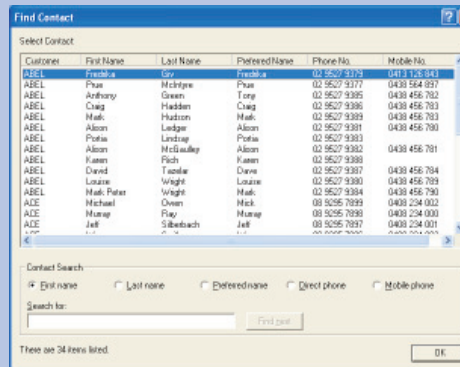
Find Contact

Select Contact

| Customer | First Name | Last Name | Preferred Name | Phone No. | Mobile No. |
|---|---|---|---|---|---|
| ABEL | Fredrika | Giv | Fredrika | 02 9527 9379 | 0413 126 843 |
| ABEL | Prue | McIntyre | Prue | 02 9527 9377 | 0438 564 897 |
| ABEL | Anthony | Green | Tony | 02 9527 9385 | 0438 456 782 |
| ABEL | Craig | Hadden | Craig | 02 9527 9386 | 0438 456 783 |
| ABEL | Mark | Hudson | Mark | 02 9527 9389 | 0438 456 783 |
| ABEL | Alison | Ledger | Alison | 02 9527 9381 | 0438 456 780 |
| ABEL | Portia | Lindsay | Portia | 02 9527 9383 | |
| ABEL | Alison | McGaulley | Alison | 02 9527 9382 | 0438 456 781 |
| ABEL | Karen | Rich | Karen | 02 9527 9388 | |
| ABEL | David | Tazelar | Dave | 02 9527 9387 | 0438 456 784 |
| ABEL | Louise | Wright | Louise | 02 9527 9380 | 0438 456 789 |
| ABEL | Mark Peter | Wright | Mark | 02 9527 9384 | 0438 456 790 |
| ACE | Michael | Owen | Mick | 08 9295 7899 | 0408 234 002 |
| ACE | Murray | Ray | Murray | 08 9295 7898 | 0408 234 000 |
| ACE | Jeff | Silberbach | Jeff | 08 9295 7897 | 0408 234 001 |

Contact Search

First name   Last name   Preferred name   Direct phone   Mobile phone

Search for:

Find next

There are 34 items listed.

OK